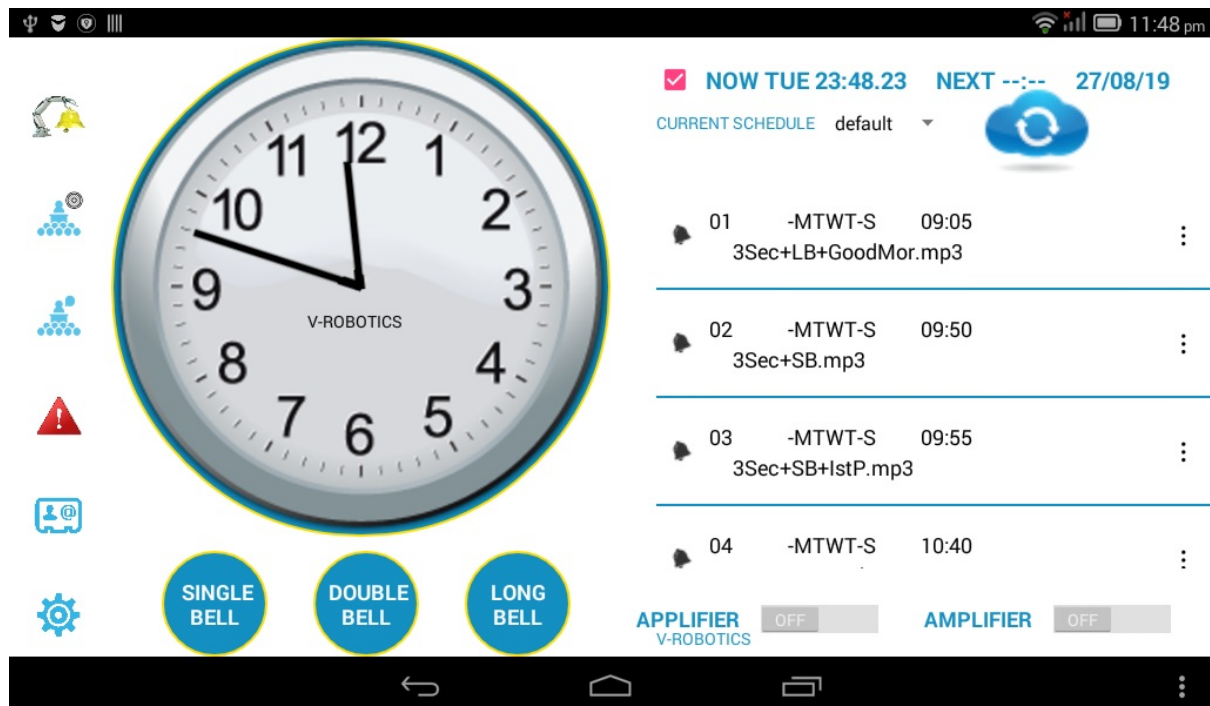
11:48 pm

11 12 1 2 3 4 5 6 7 8 9 10
V-ROBOTICS

NOW TUE 23:48.23 NEXT --:-- 27/08/19

CURRENT SCHEDULE default

01 -MTWT-S 09:05
3Sec+LB+GoodMor.mp3

02 -MTWT-S 09:50
3Sec+SB.mp3

03 -MTWT-S 09:55
3Sec+SB+IstP.mp3

04 -MTWT-S 10:40

SINGLE BELL
DOUBLE BELL
LONG BELL

APPLIFIER OFF
V-ROBOTICS
AMPLIFIER OFF